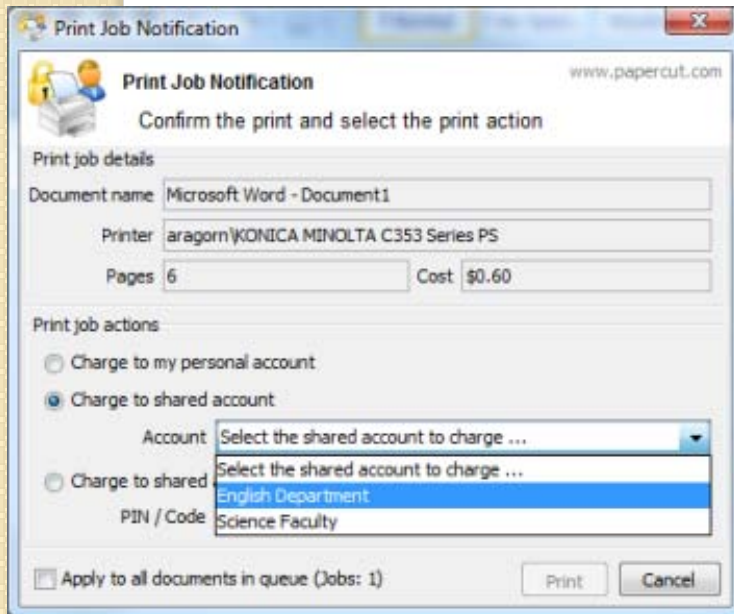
Print Job Notification

Print Job Notification

www.papercut.com

Confirm the print and select the print action

Print job details

Document name Microsoft Word - Document1

Printer aragorn\KONICA MINOLTA C353 Series PS

Pages 6

Cost $0.60

Print job actions

Charge to my personal account

Charge to shared account

Account Select the shared account to charge ...

Select the shared account to charge ...

English Department

Science Faculty

Charge to shared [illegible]

PIN / Code

Apply to all documents in queue (Jobs: 1)

Print

Cancel